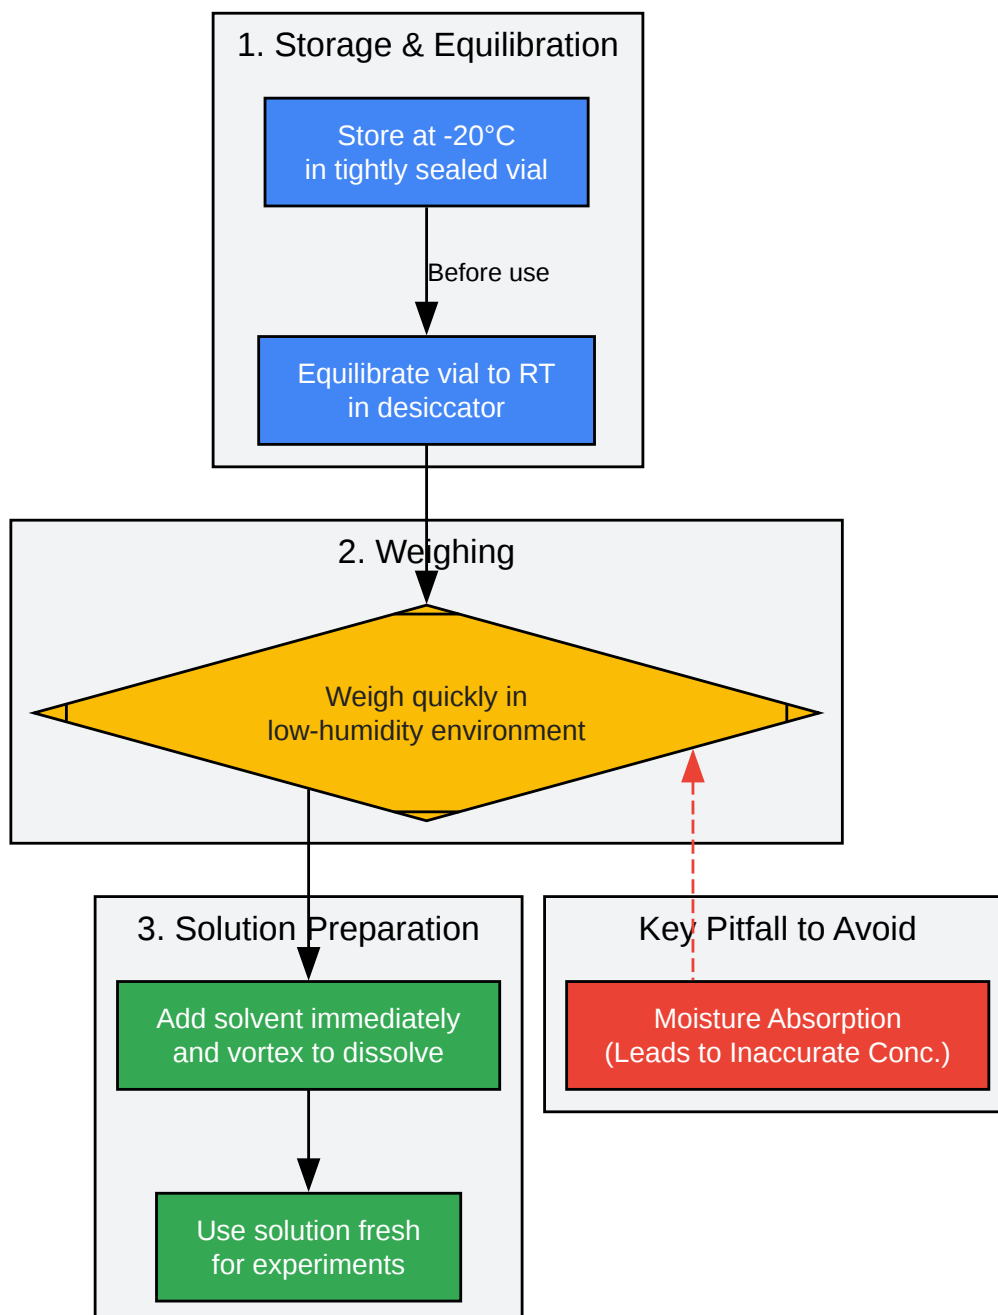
1. Storage & Equilibration

Store at -20°C
in tightly sealed vial

Before use

Equilibrate vial to RT
in desiccator

2. Weighing

Weigh quickly in
low-humidity environment

3. Solution Preparation

Add solvent immediately
and vortex to dissolve

Use solution fresh
for experiments

Key Pitfall to Avoid

Moisture Absorption
(Leads to Inaccurate Conc.)